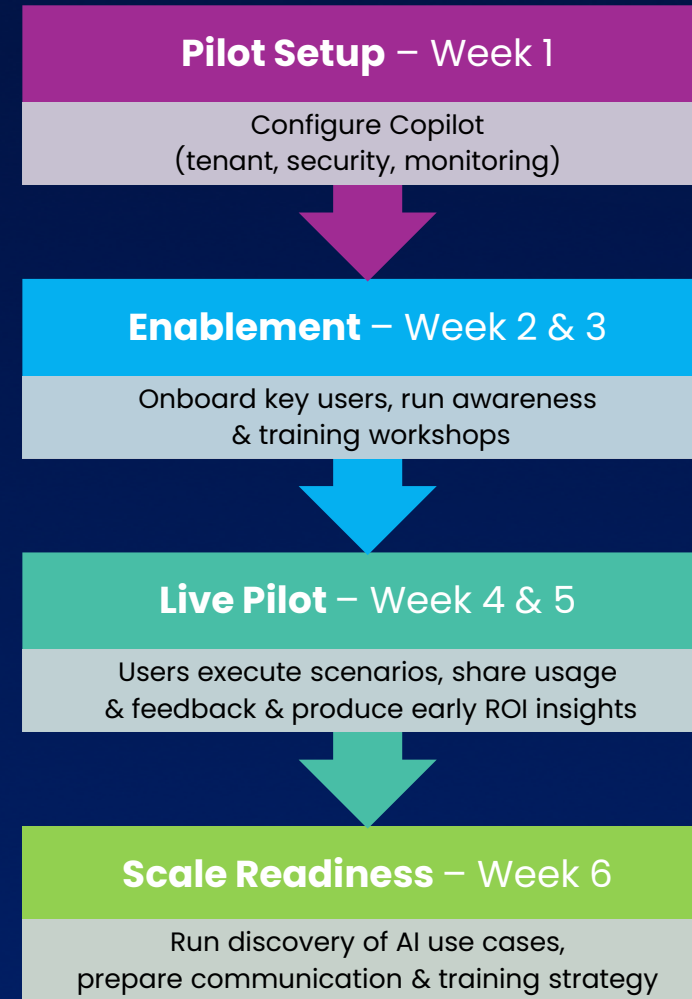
**Pilot Setup** – Week 1

Configure Copilot (tenant, security, monitoring)

**Enablement** – Week 2 & 3

Onboard key users, run awareness & training workshops

**Live Pilot** – Week 4 & 5

Users execute scenarios, share usage & feedback & produce early ROI insights

**Scale Readiness** – Week 6

Run discovery of AI use cases, prepare communication & training strategy